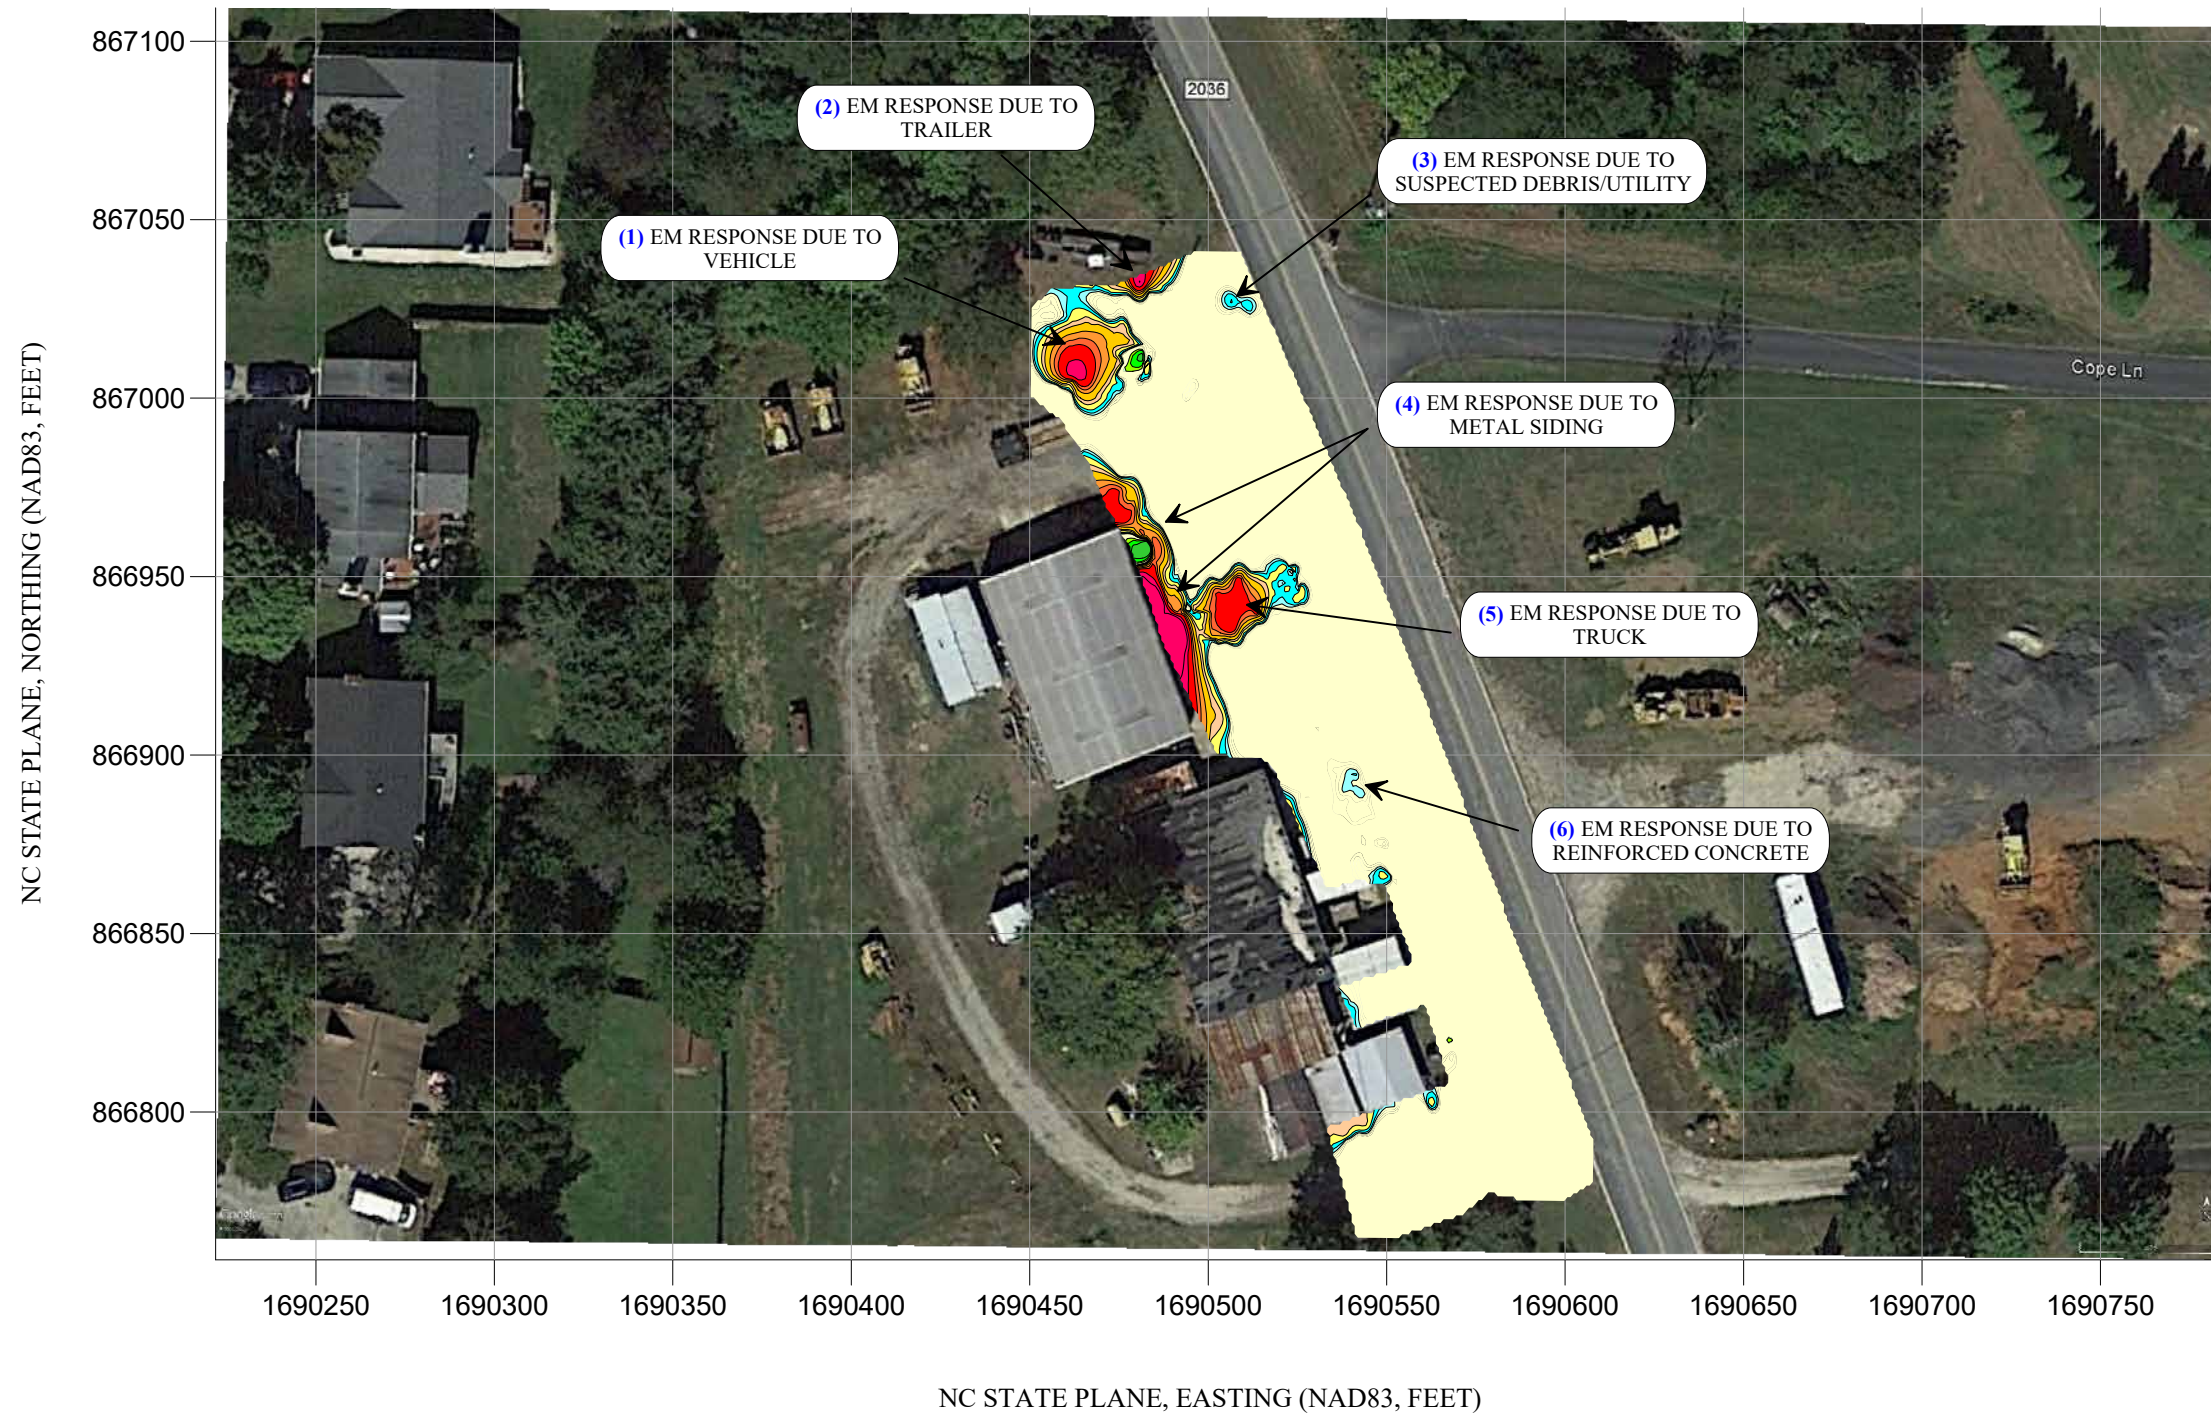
NC STATE PLANE, NORTHING (NAD83, FEET)

867100
867050
867000
866950
866900
866850
866800

2036

(2) EM RESPONSE DUE TO TRAILER

(3) EM RESPONSE DUE TO SUSPECTED DEBRIS/UTILITY

(1) EM RESPONSE DUE TO VEHICLE

Cope Ln

(4) EM RESPONSE DUE TO METAL SIDING

(5) EM RESPONSE DUE TO TRUCK

(6) EM RESPONSE DUE TO REINFORCED CONCRETE

1690250 1690300 1690350 1690400 1690450 1690500 1690550 1690600 1690650 1690700 1690750

NC STATE PLANE, EASTING (NAD83, FEET)